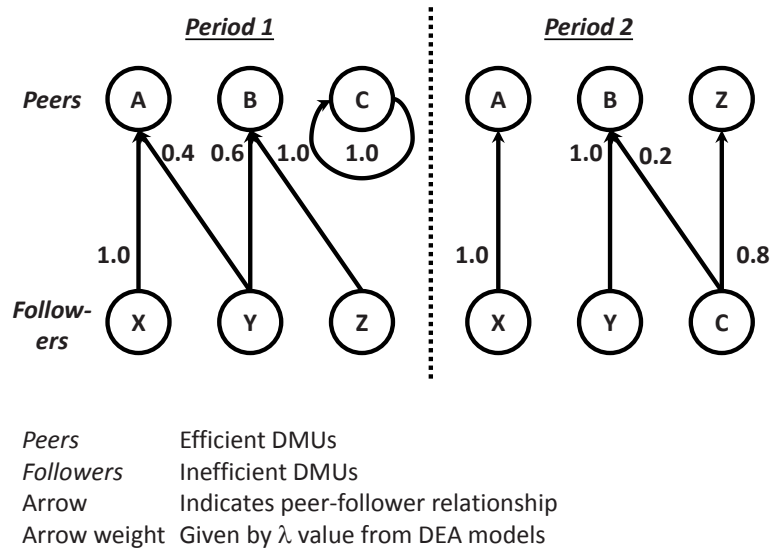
Period 1

Period 2

Peers

A

B

C

A

B

Z

0.4

0.6

1.0

1.0

1.0

0.2

1.0

1.0

0.8

Followers

X

Y

Z

X

Y

C

| | |
|---|---|
| Peers | Efficient DMUs |
| Followers | Inefficient DMUs |
| Arrow | Indicates peer-follower relationship |
| Arrow weight | Given by $\lambda$ value from DEA models |